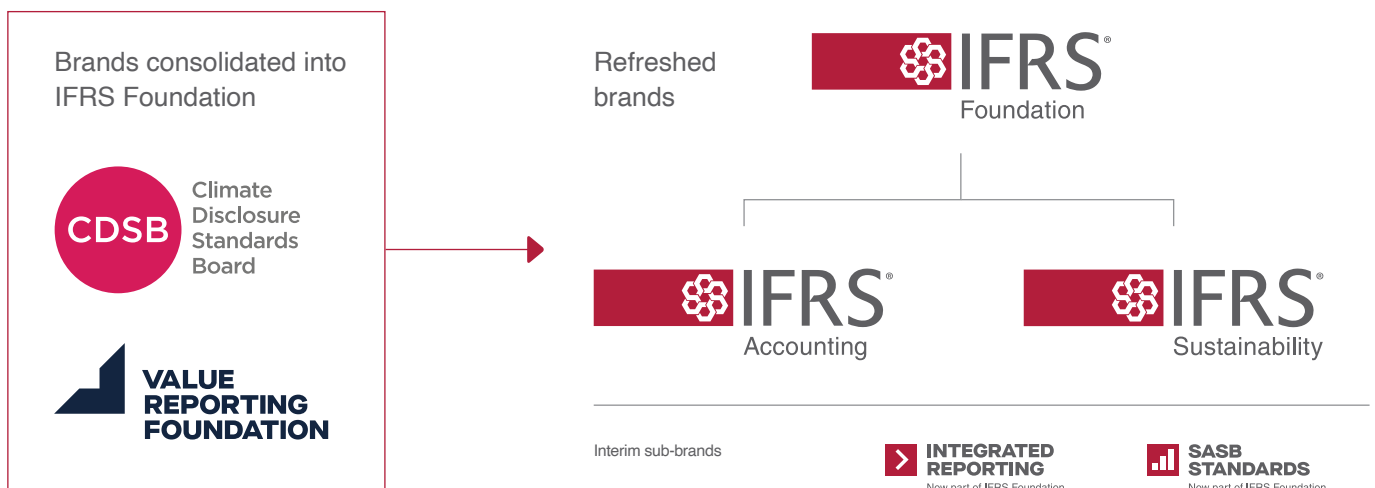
Brands consolidated into IFRS Foundation

CDSB

Climate Disclosure Standards Board

VALUE REPORTING FOUNDATION

Refreshed brands

IFRS®
Foundation

IFRS®
Accounting

IFRS®
Sustainability

Interim sub-brands

INTEGRATED REPORTING
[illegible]

SASB STANDARDS
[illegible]